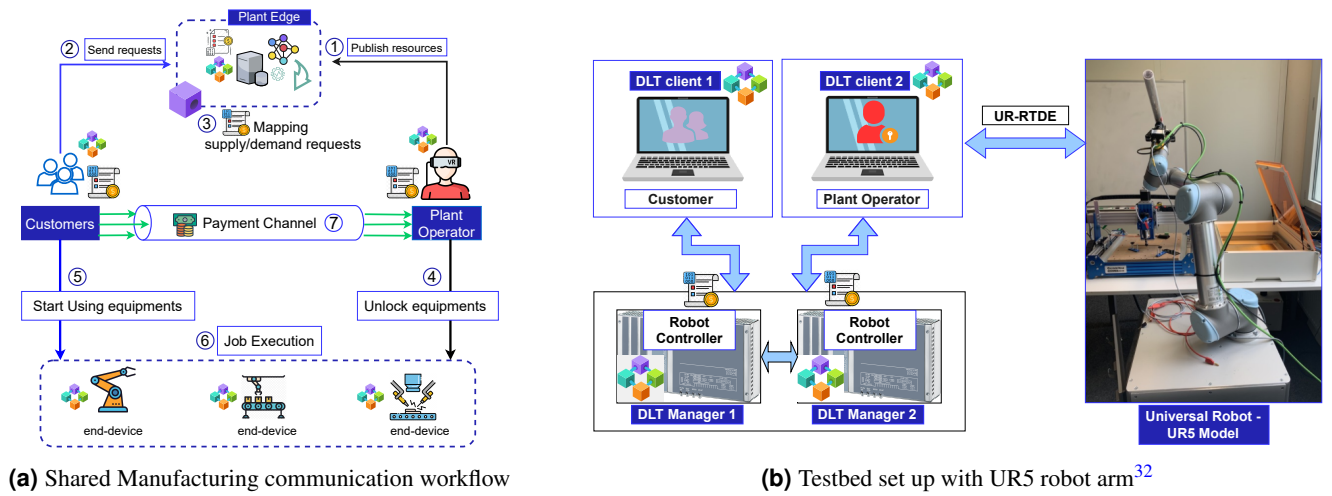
Plant Edge

② Send requests

① Publish resources

③ Mapping supply/demand requests

VR

Customers

Payment Channel ⑦

Plant Operator

⑤

④

Start Using equipments

Unlock equipments

⑥ Job Execution

end-device

end-device

end-device

**(a)** Shared Manufacturing communication workflow

DLT client 1

DLT client 2

UR-RTDE

Customer

Plant Operator

Robot Controller

Robot Controller

DLT Manager 1

DLT Manager 2

Universal Robot - UR5 Model

**(b)** Testbed set up with UR5 robot arm$^{32}$